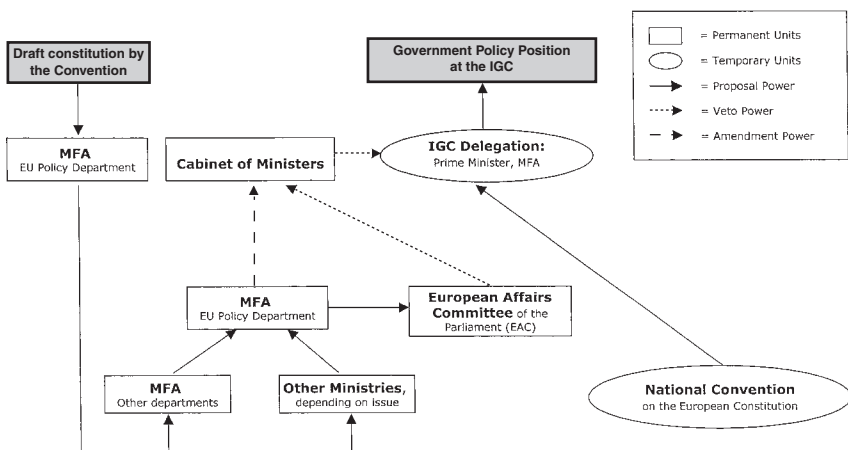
Draft constitution by the Convention

Government Policy Position at the IGC

= Permanent Units
= Temporary Units
= Proposal Power
= Veto Power
= Amendment Power

MFA
EU Policy Department

Cabinet of Ministers

IGC Delegation:
Prime Minister, MFA

MFA
EU Policy Department

European Affairs Committee of the Parliament (EAC)

MFA
Other departments

Other Ministries,
depending on issue

National Convention
on the European Constitution